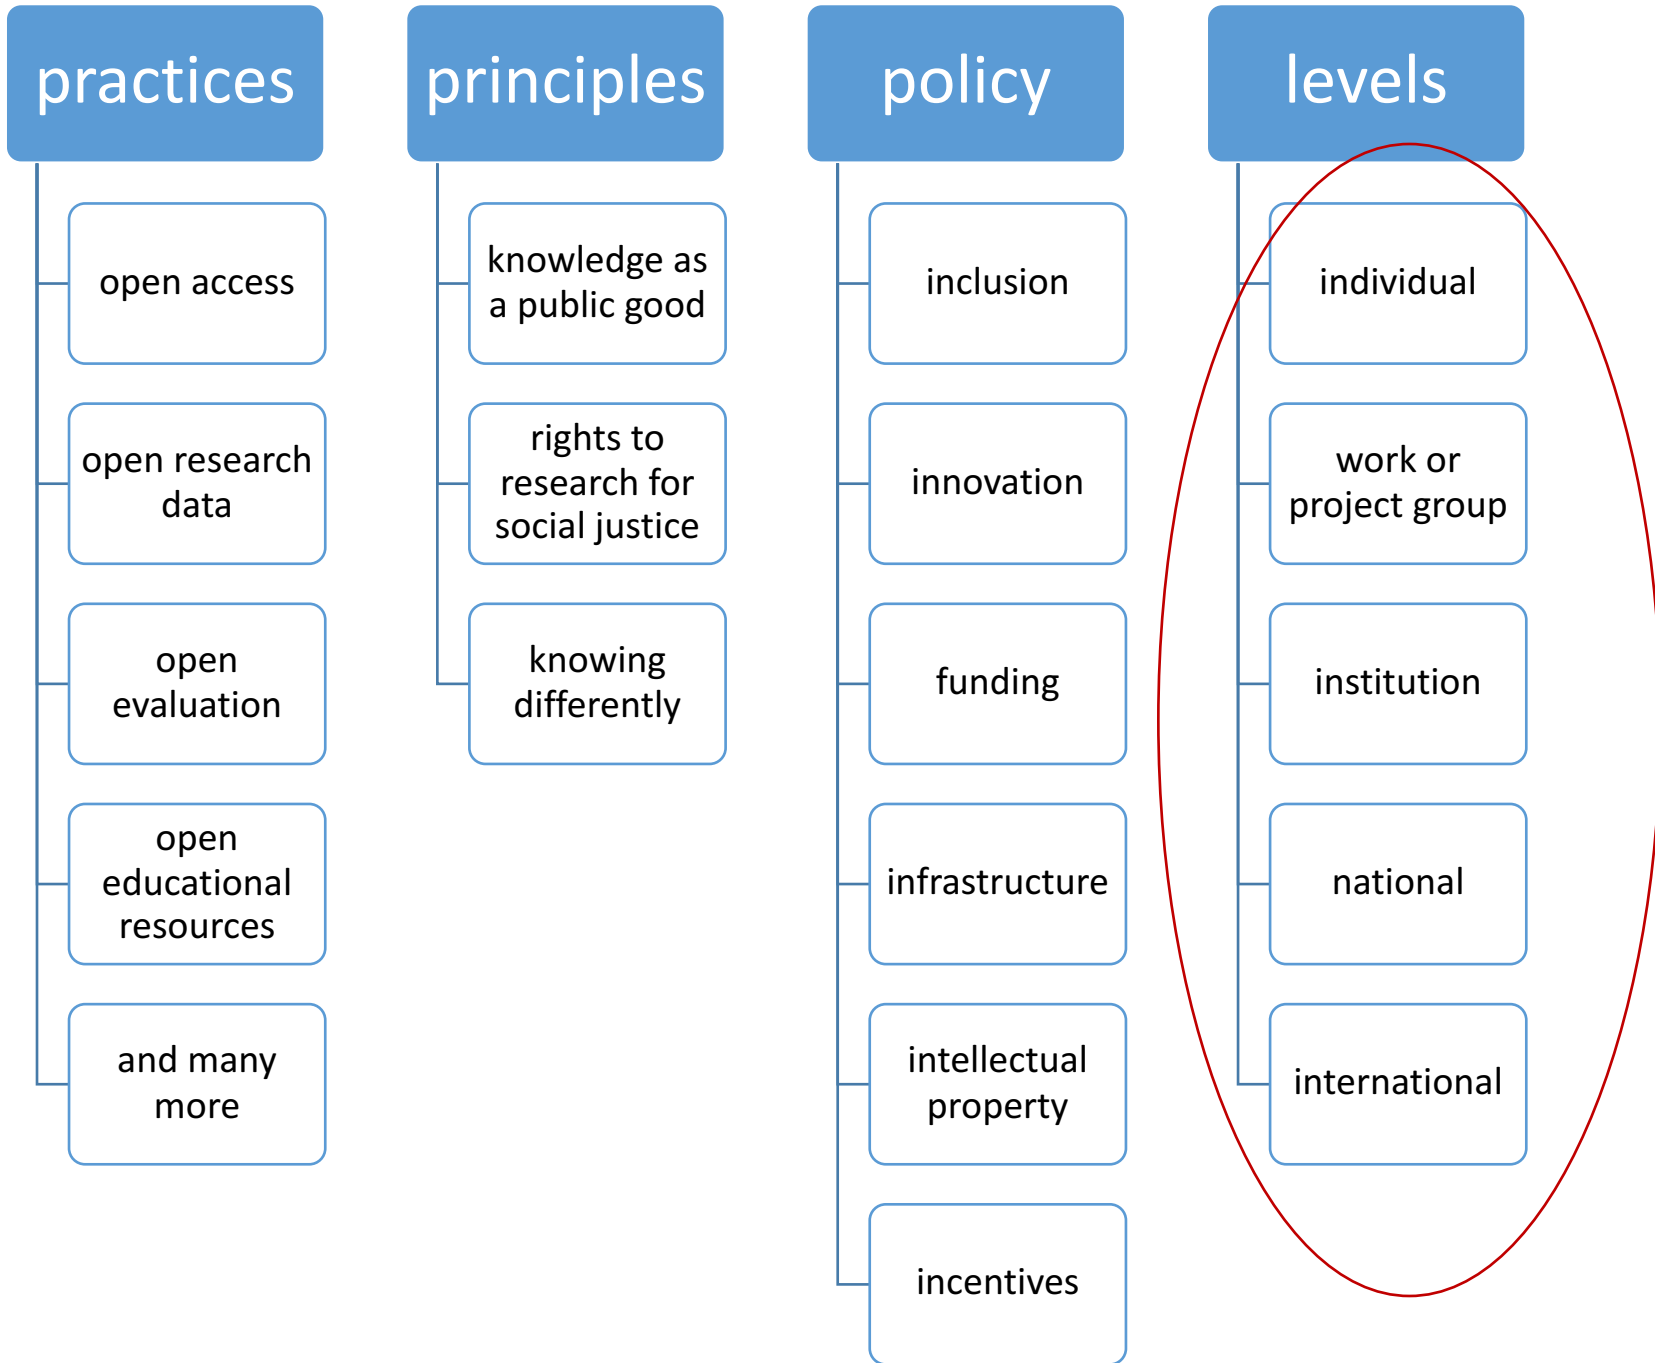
practices

open access

open research data

open evaluation

open educational resources

and many more

principles

knowledge as a public good

rights to research for social justice

knowing differently

policy

inclusion

innovation

funding

infrastructure

intellectual property

incentives

levels

individual

work or project group

institution

national

international